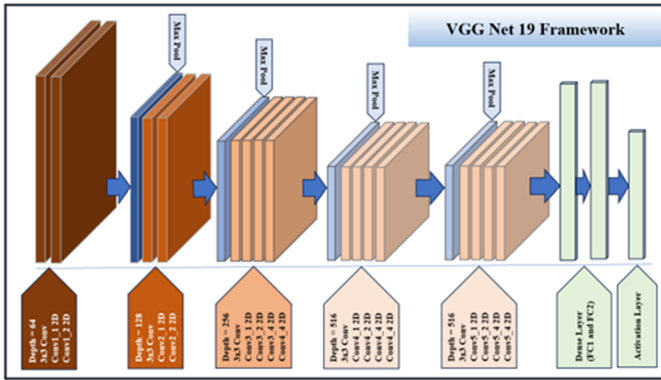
VGG Net 19 Framework

Max Pool

Max Pool

Max Pool

Max Pool

Depth = 64
3x3 Conv
Conv1_1 2D
Conv1_2 2D

Depth = 128
3x3 Conv
Conv2_1 2D
Conv2_2 2D

Depth = 256
3x3 Conv
Conv3_1 2D
Conv3_2 2D
Conv3_3 2D
Conv3_4 2D

Depth = 516
3x3 Conv
Conv4_1 2D
Conv4_2 2D
Conv4_3 2D
Conv4_4 2D

Depth = 516
3x3 Conv
Conv5_1 2D
Conv5_2 2D
Conv5_3 2D
Conv5_4 2D

Dense Layer
(FC1 and FC2)

Activation Layer